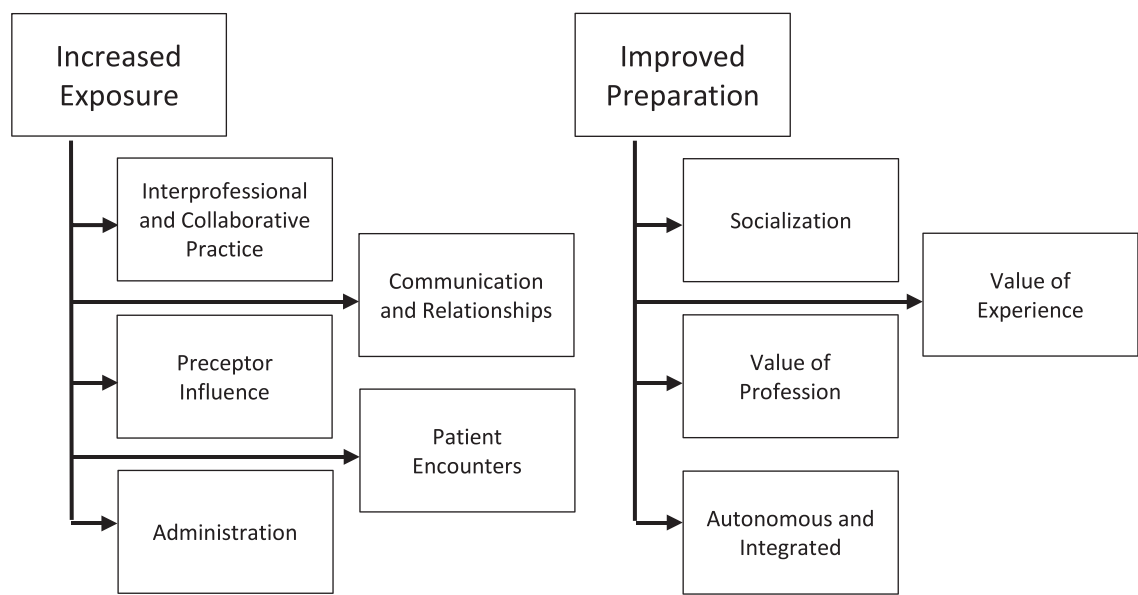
Increased Exposure

Interprofessional and Collaborative Practice

Communication and Relationships

Preceptor Influence

Patient Encounters

Administration

Improved Preparation

Socialization

Value of Experience

Value of Profession

Autonomous and Integrated